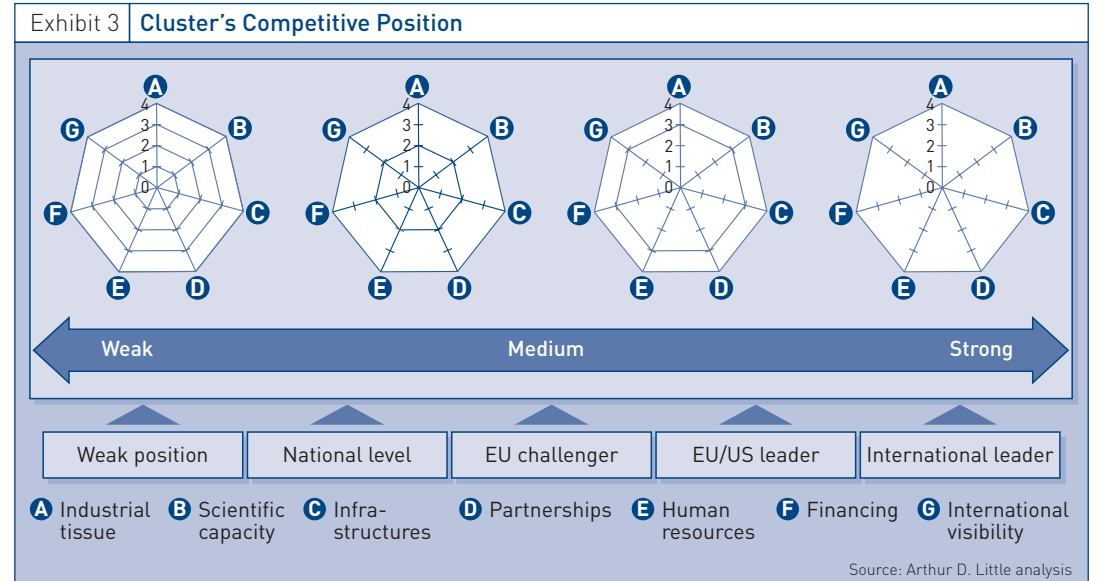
Exhibit 3 | Cluster's Competitive Position

A B C D E F G
4 3 2 1 0

A B C D E F G
4 3 2 1 0

A B C D E F G
4 3 2 1 0

A B C D E F G
4 3 2 1 0

Weak Medium Strong

Weak position | National level | EU challenger | EU/US leader | International leader

A Industrial tissue B Scientific capacity C Infrastructures D Partnerships E Human resources F Financing G International visibility

Source: Arthur D. Little analysis